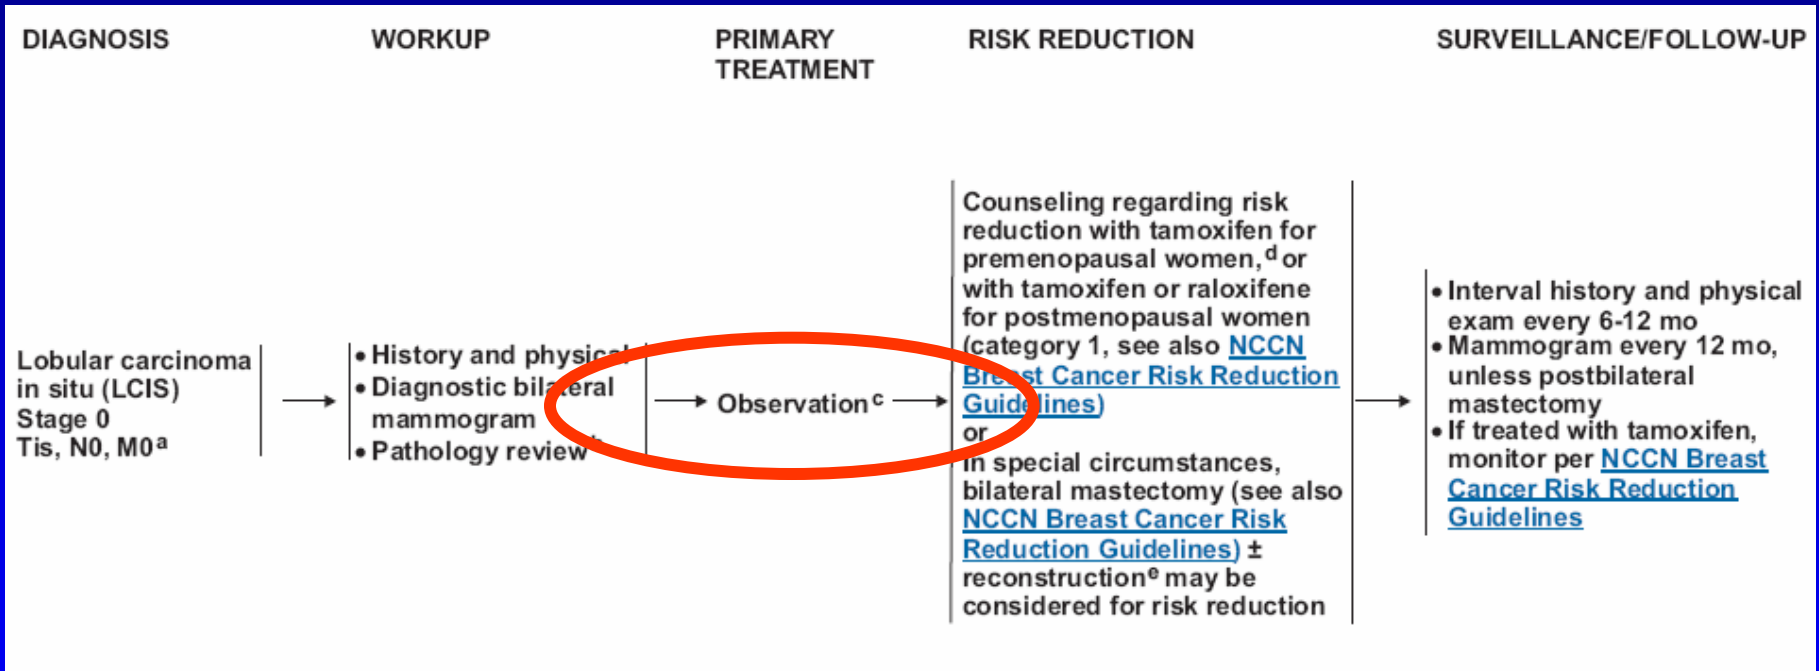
DIAGNOSIS

WORKUP

PRIMARY TREATMENT

RISK REDUCTION

SURVEILLANCE/FOLLOW-UP

Lobular carcinoma in situ (LCIS)
Stage 0
Tis, N0, M0$^a$

• History and physical
• Diagnostic bilateral mammogram
• Pathology review$^b$

Observation$^c$

Counseling regarding risk reduction with tamoxifen for premenopausal women,$^d$ or with tamoxifen or raloxifene for postmenopausal women (category 1, see also NCCN Breast Cancer Risk Reduction Guidelines)
or
In special circumstances, bilateral mastectomy (see also NCCN Breast Cancer Risk Reduction Guidelines) ± reconstruction$^e$ may be considered for risk reduction

• Interval history and physical exam every 6-12 mo
• Mammogram every 12 mo, unless postbilateral mastectomy
• If treated with tamoxifen, monitor per NCCN Breast Cancer Risk Reduction Guidelines